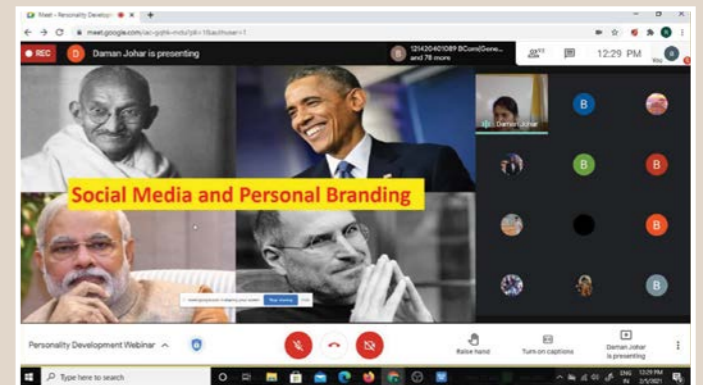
Meet - Personality Develop

meet.google.com/acc-gqhk-mdu?pli=1&authuser=1

REC

D Daman Johar is presenting

121430401089 BCom(Gene... and 78 more

12:29 PM

You

Daman Johar

Social Media and Personal Branding

Personality Development Webinar

Raise hand

Turn on captions

Daman Johar is presenting

Type here to search

ENG IN

12:29 PM 2/5/2021